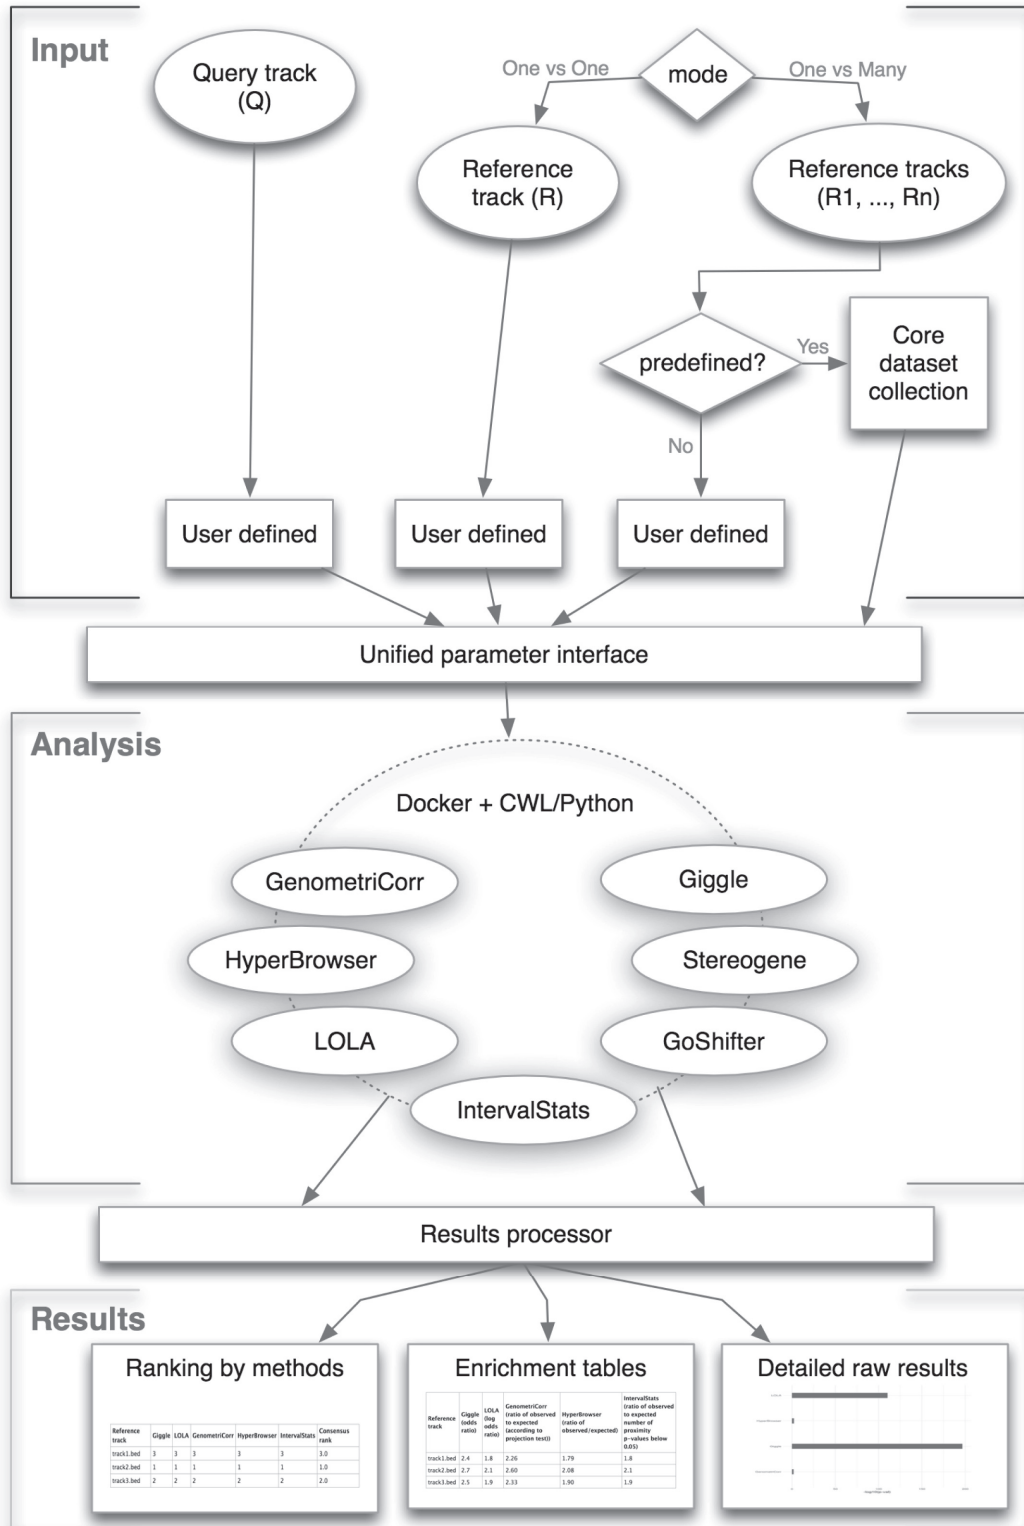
Input

Query track (Q)

mode

One vs One

One vs Many

Reference track (R)

Reference tracks (R1, ..., Rn)

predefined?

Yes

No

Core dataset collection

User defined

User defined

User defined

Unified parameter interface

Analysis

Docker + CWL/Python

GenometriCorr

Giggle

HyperBrowser

Stereogene

LOLA

GoShifter

IntervalStats

Results processor

Results

Ranking by methods

| Reference track | Giggle | LOLA | GenometriCorr | HyperBrowser | IntervalStats | Consensus rank |
|---|---|---|---|---|---|---|
| track1.bed | 3 | 3 | 3 | 3 | 3 | 3.0 |
| track2.bed | 1 | 1 | 1 | 1 | 1 | 1.0 |
| track3.bed | 2 | 2 | 2 | 2 | 2 | 2.0 |

Enrichment tables

| Reference track | Giggle (odds ratio) | LOLA (log odds ratio) | GenometriCorr (ratio of observed to expected (according to projection test)) | HyperBrowser (ratio of observed/expected) | IntervalStats (ratio of observed to expected number of proximity p-values below 0.05) |
|---|---|---|---|---|---|
| track1.bed | 2.4 | 1.8 | 2.26 | 1.79 | 1.8 |
| track2.bed | 2.7 | 2.1 | 2.60 | 2.08 | 2.1 |
| track3.bed | 2.5 | 1.9 | 2.33 | 1.90 | 1.9 |

Detailed raw results